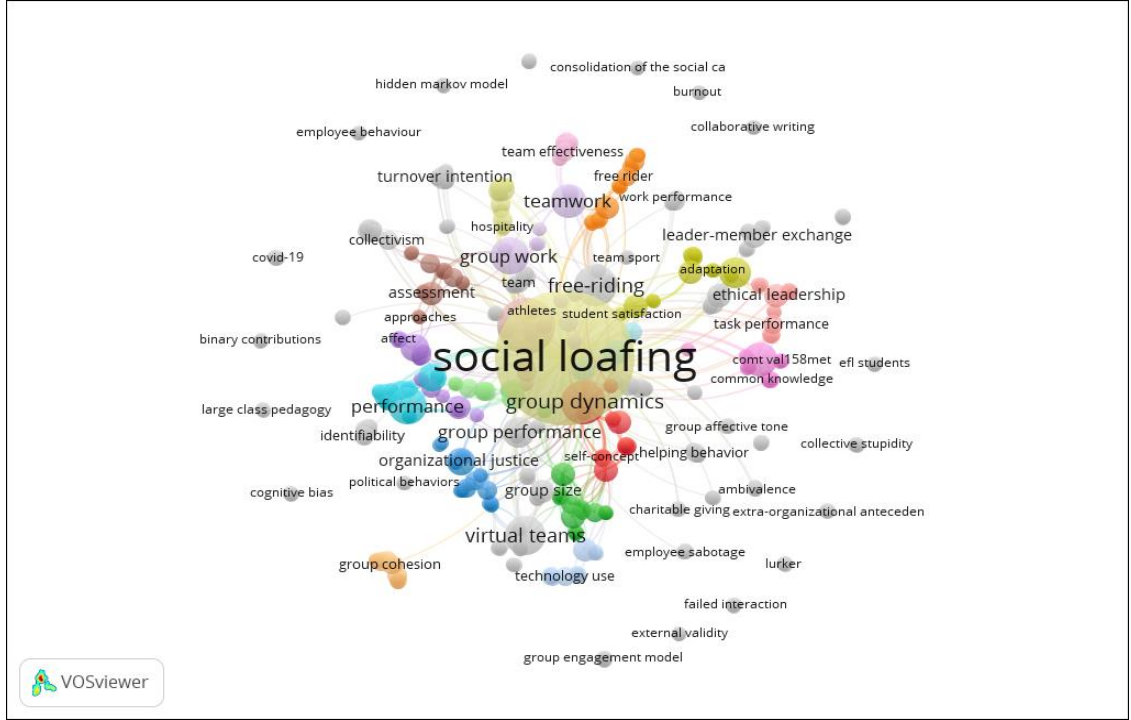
consolidation of the social ca
hidden markov model
burnout
employee behaviour
collaborative writing
team effectiveness
free rider
turnover intention
teamwork
work performance
hospitality
collectivism
leader-member exchange
covid-19
group work
team sport
adaptation
team
free-riding
assessment
ethical leadership
athletes
student satisfaction
approaches
task performance
binary contributions
affect
social loafing
comt val158met
efl students
common knowledge
large class pedagogy
performance
group dynamics
identifiability
group performance
group affective tone
collective stupidity
organizational justice
helping behavior
self-concept
political behaviors
ambivalence
cognitive bias
group size
charitable giving
extra-organizational anteceden
virtual teams
employee sabotage
group cohesion
lurker
technology use
failed interaction
external validity
group engagement model
VOSviewer